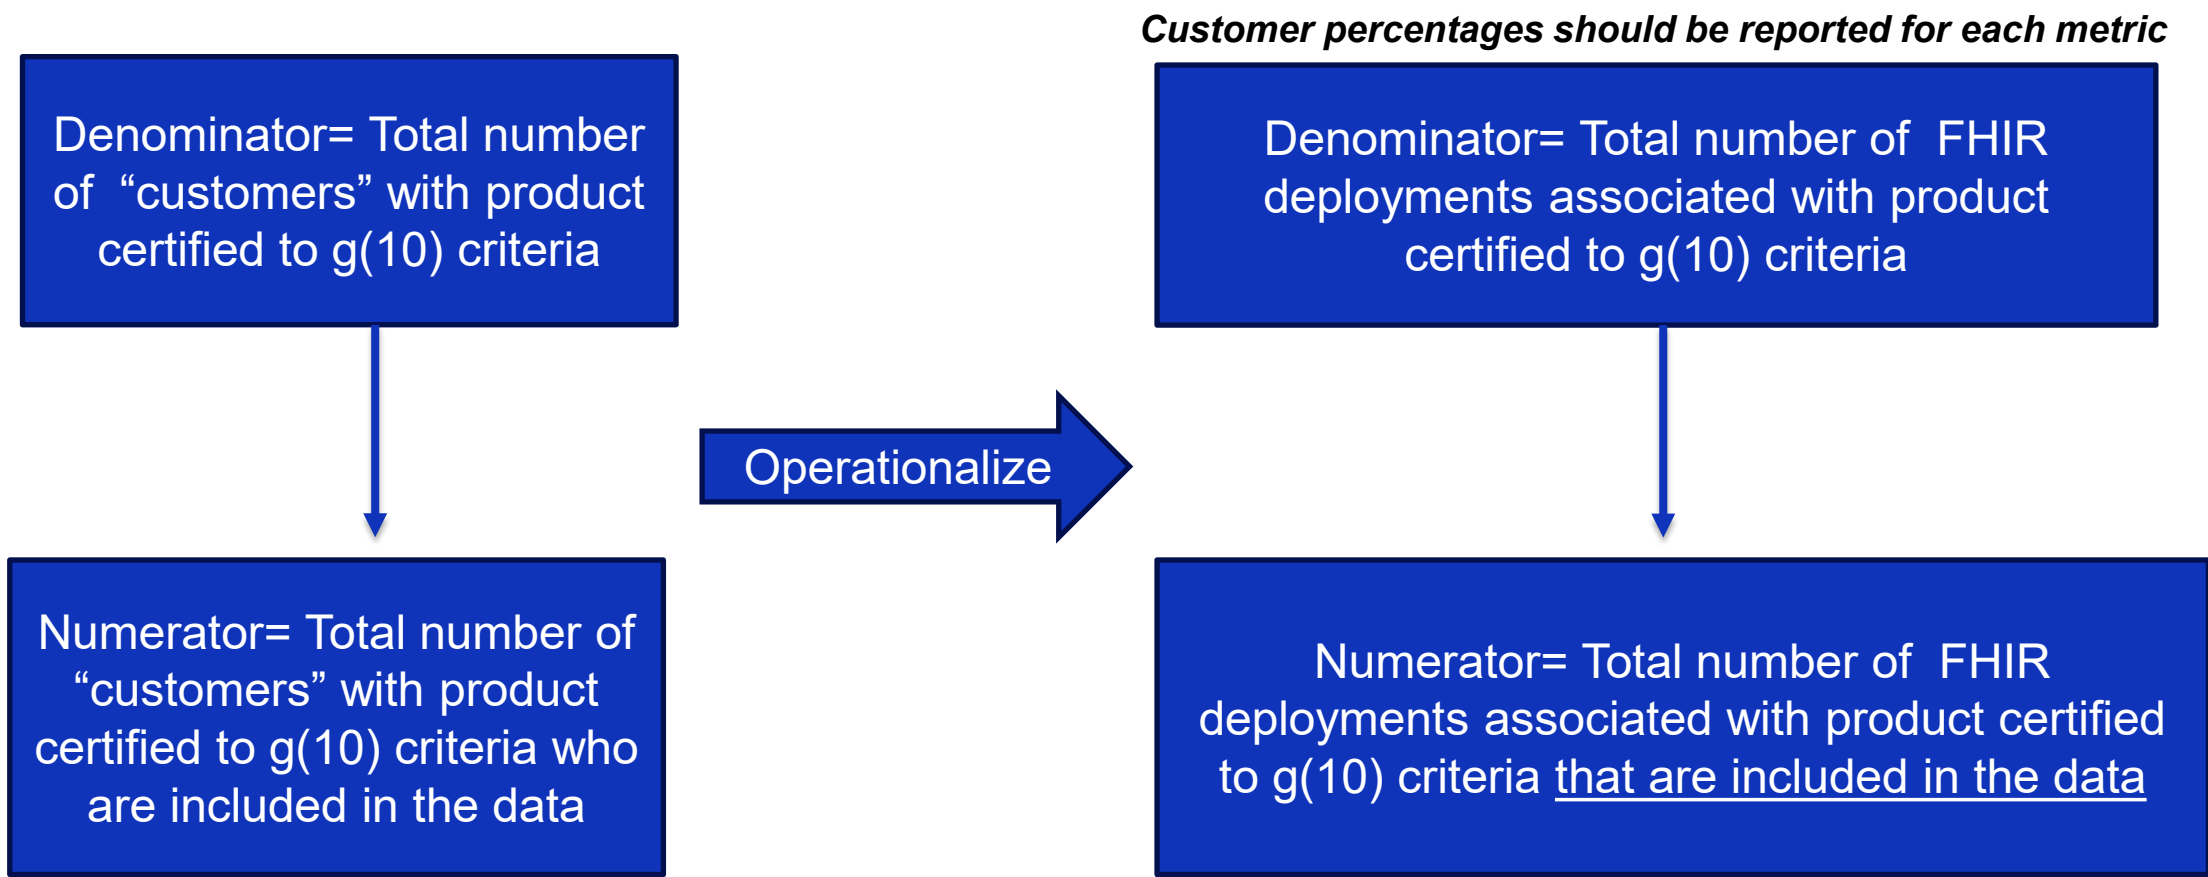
Customer percentages should be reported for each metric

Denominator= Total number of "customers" with product certified to g(10) criteria

Numerator= Total number of "customers" with product certified to g(10) criteria who are included in the data

Operationalize

Denominator= Total number of FHIR deployments associated with product certified to g(10) criteria

Numerator= Total number of FHIR deployments associated with product certified to g(10) criteria that are included in the data